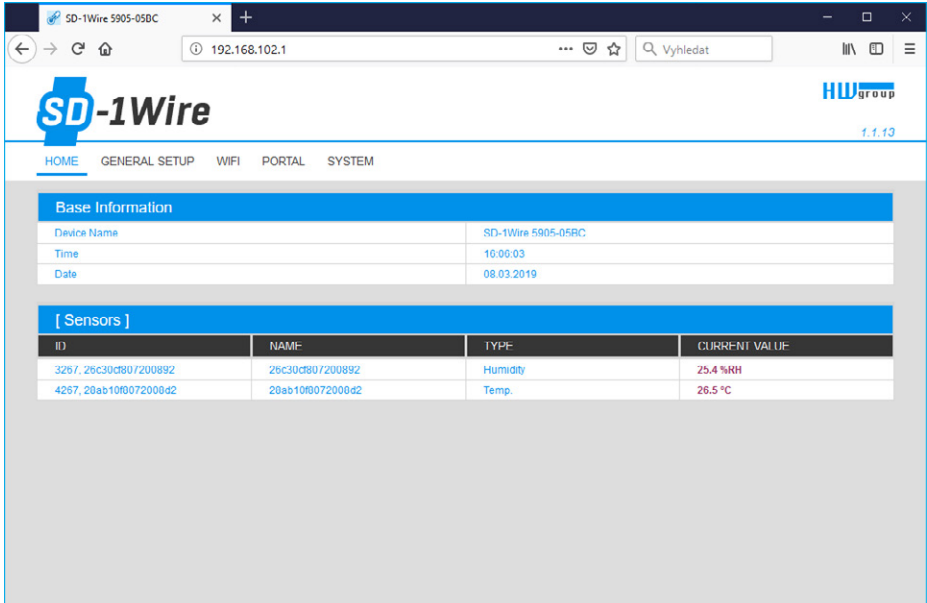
SD-1Wire 5905-05BC

192.168.102.1

Vyhledat

SD-1Wire

HW group

1.1.13

HOME GENERAL SETUP WIFI PORTAL SYSTEM

Base Information

| Device Name | SD-1Wire 5905-05BC |
|---|---|
| Time | 10:00:03 |
| Date | 08.03.2019 |

[ Sensors ]

| ID | NAME | TYPE | CURRENT VALUE |
|---|---|---|---|
| 3267, 26c30cf807200892 | 26c30cf807200892 | Humidity | 25.4 %RH |
| 4267, 28ab10f8072000d2 | 28ab10f8072000d2 | Temp. | 26.5 °C |